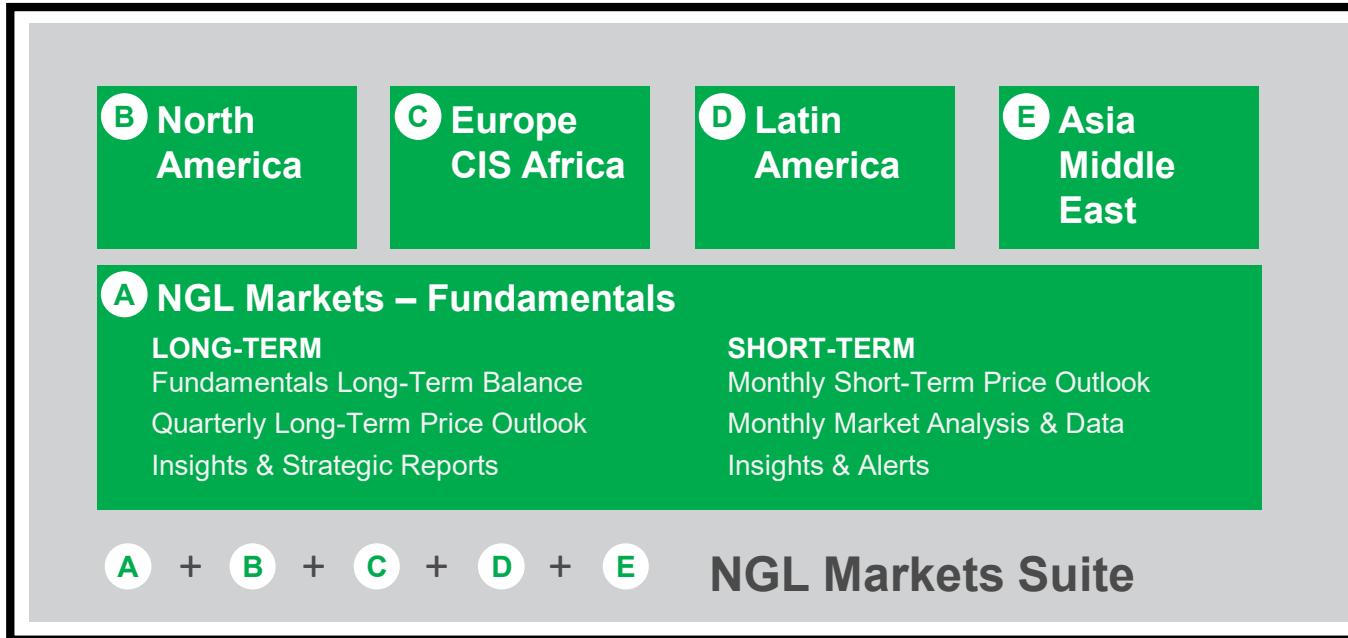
B North America

C Europe CIS Africa

D Latin America

E Asia Middle East

A NGL Markets – Fundamentals

LONG-TERM
Fundamentals Long-Term Balance
Quarterly Long-Term Price Outlook
Insights & Strategic Reports

SHORT-TERM
Monthly Short-Term Price Outlook
Monthly Market Analysis & Data
Insights & Alerts

A + B + C + D + E NGL Markets Suite